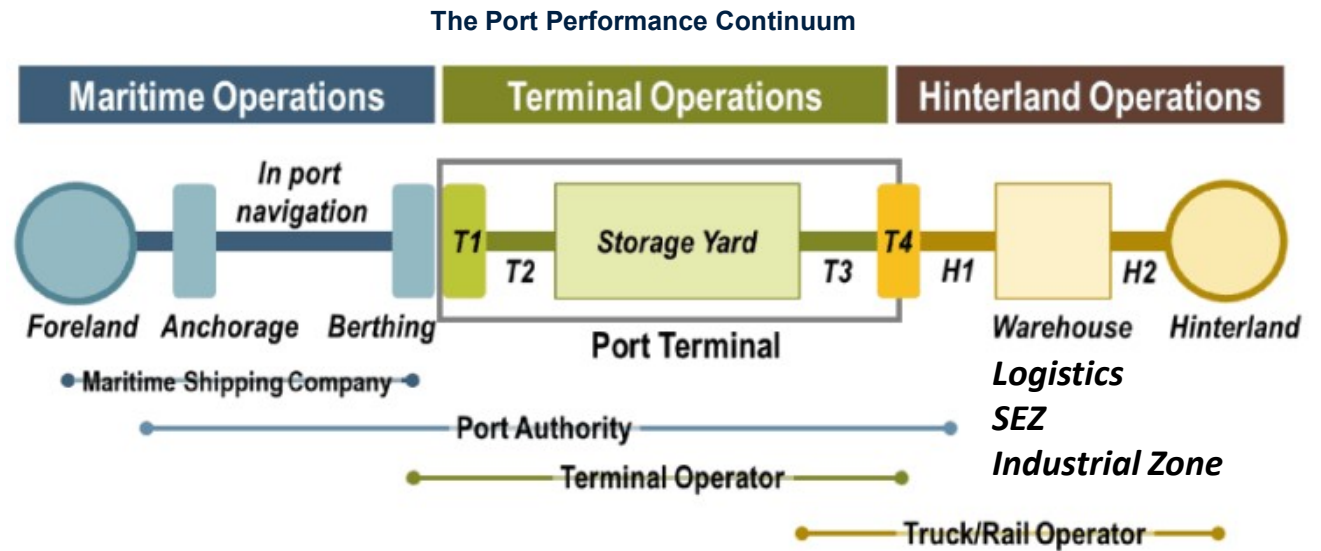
The Port Performance Continuum

Maritime Operations

Terminal Operations

Hinterland Operations

In port navigation

T1

T2

Storage Yard

T3

T4

H1

H2

Foreland

Anchorage

Berthing

Port Terminal

Warehouse

Hinterland

Logistics
SEZ
Industrial Zone

Maritime Shipping Company

Port Authority

Terminal Operator

Truck/Rail Operator